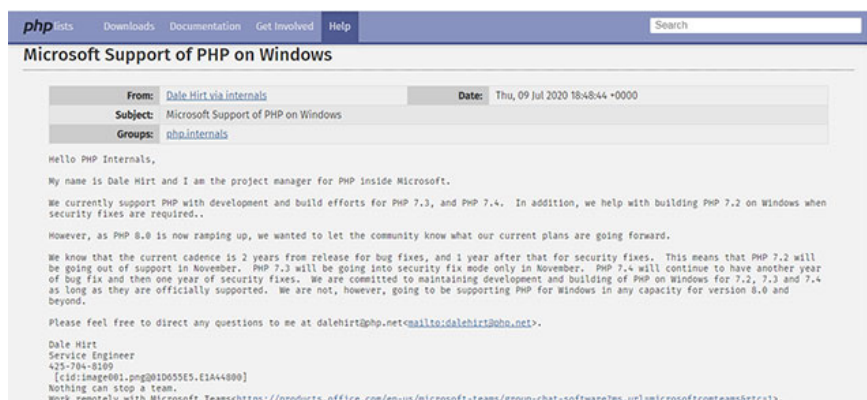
php lists Downloads Documentation Get Involved Help

Search

Microsoft Support of PHP on Windows

| From: | Dale Hirt via internals | Date: | Thu, 09 Jul 2020 18:48:44 +0000 |
|---|---|---|---|
| Subject: | Microsoft Support of PHP on Windows | | |
| Groups: | php.internals | | |

Hello PHP Internals,

My name is Dale Hirt and I am the project manager for PHP inside Microsoft.

We currently support PHP with development and build efforts for PHP 7.3, and PHP 7.4. In addition, we help with building PHP 7.2 on Windows when security fixes are required..

However, as PHP 8.0 is now ramping up, we wanted to let the community know what our current plans are going forward.

We know that the current cadence is 2 years from release for bug fixes, and 1 year after that for security fixes. This means that PHP 7.2 will be going out of support in November. PHP 7.3 will be going into security fix mode only in November. PHP 7.4 will continue to have another year of bug fix and then one year of security fixes. We are committed to maintaining development and building of PHP on Windows for 7.2, 7.3 and 7.4 as long as they are officially supported. We are not, however, going to be supporting PHP for Windows in any capacity for version 8.0 and beyond.

Please feel free to direct any questions to me at dalehirt@php.net<mailto:dalehirt@php.net>.

Dale Hirt
Service Engineer
425-704-8109
[cid:image001.png@01D655E5.E1A44800]
Nothing can stop a team.
Work remotely with Microsoft Teams<https://products.office.com/en-us/microsoft-teams/group-chat-software?ms.url=microsoftcomteams&rtc=1>